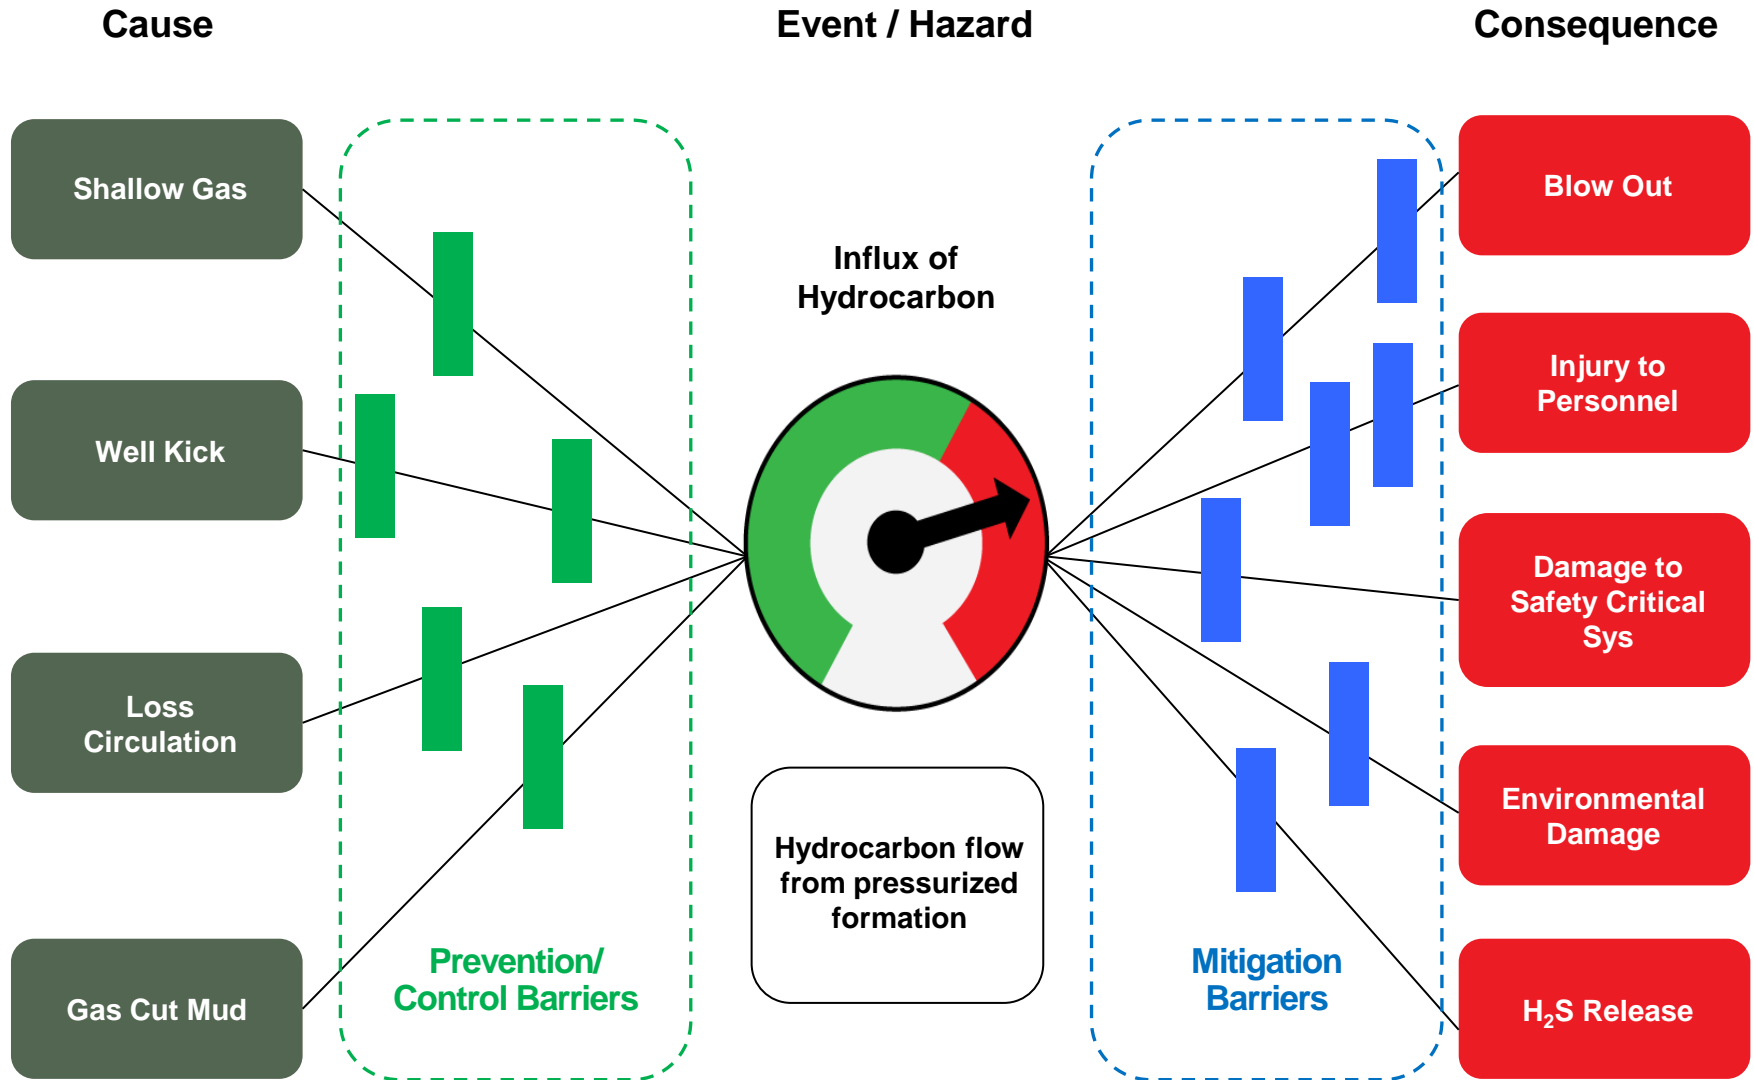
Cause

Event / Hazard

Consequence

Shallow Gas

Well Kick

Loss Circulation

Gas Cut Mud

Prevention/ Control Barriers

Influx of Hydrocarbon

Hydrocarbon flow from pressurized formation

Mitigation Barriers

Blow Out

Injury to Personnel

Damage to Safety Critical Sys

Environmental Damage

$H_2S$ Release